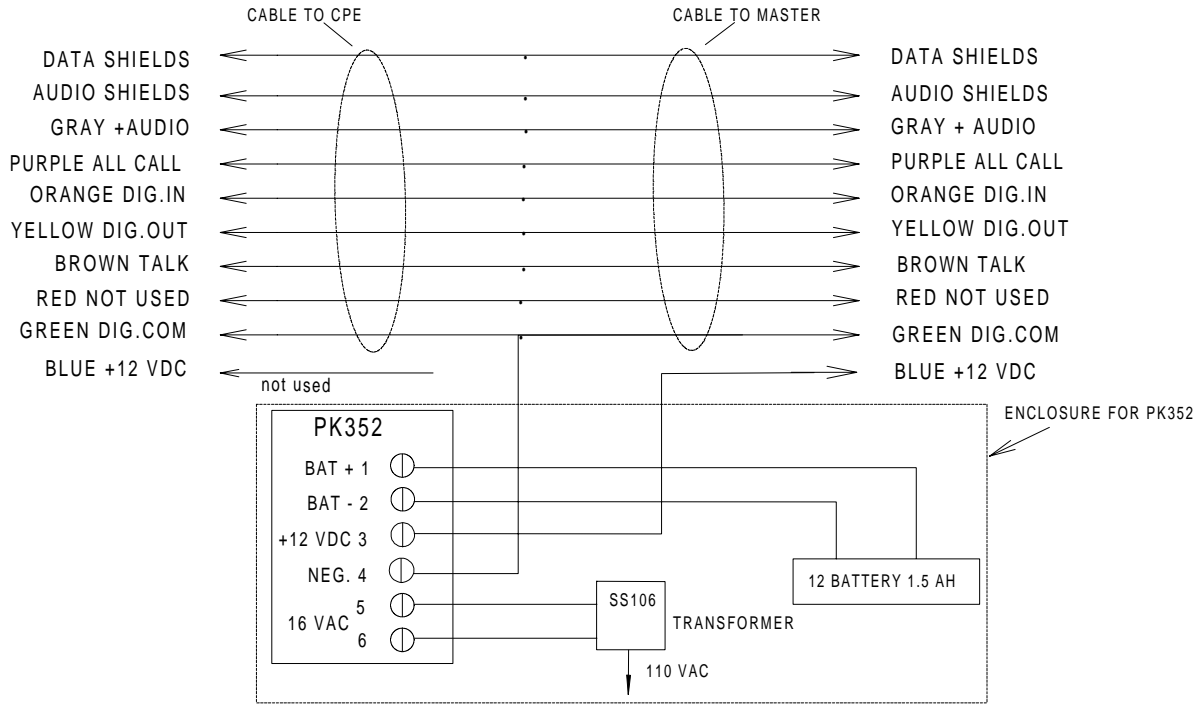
CABLE TO CPE

CABLE TO MASTER

DATA SHIELDS
AUDIO SHIELDS
GRAY +AUDIO
PURPLE ALL CALL
ORANGE DIG.IN
YELLOW DIG.OUT
BROWN TALK
RED NOT USED
GREEN DIG.COM
BLUE +12 VDC

not used

DATA SHIELDS
AUDIO SHIELDS
GRAY + AUDIO
PURPLE ALL CALL
ORANGE DIG.IN
YELLOW DIG.OUT
BROWN TALK
RED NOT USED
GREEN DIG.COM
BLUE +12 VDC

ENCLOSURE FOR PK352

PK352
BAT + 1
BAT - 2
+12 VDC 3
NEG. 4
5
16 VAC
6

SS106
TRANSFORMER
110 VAC

12 BATTERY 1.5 AH